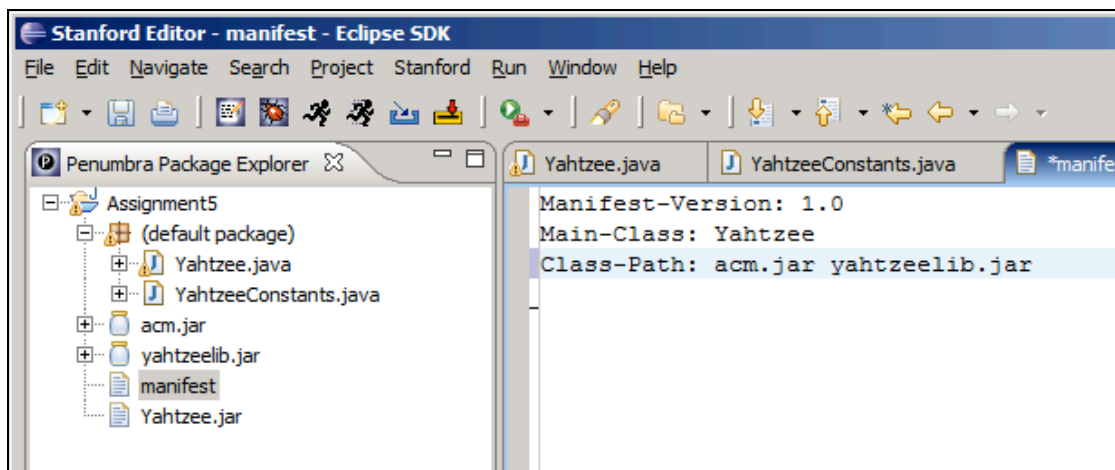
Stanford Editor - manifest - Eclipse SDK

File Edit Navigate Search Project Stanford Run Window Help

Penumbra Package Explorer

Assignment5
(default package)
Yahtzee.java
YahtzeeConstants.java
acm.jar
yahtzeelib.jar
manifest
Yahtzee.jar

Yahtzee.java | YahtzeeConstants.java | *manife

Manifest-Version: 1.0
Main-Class: Yahtzee
Class-Path: acm.jar yahtzeelib.jar